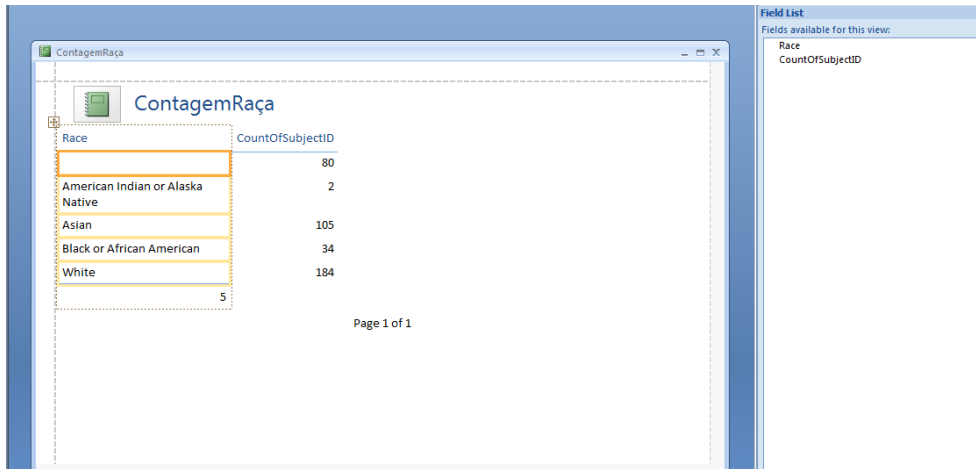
ContagemRaça

ContagemRaça

| Race | CountOfSubjectID |
|---|---|
| | 80 |
| American Indian or Alaska Native | 2 |
| Asian | 105 |
| Black or African American | 34 |
| White | 184 |
| 5 | |

Page 1 of 1

Field List
Fields available for this view:
Race
CountOfSubjectID